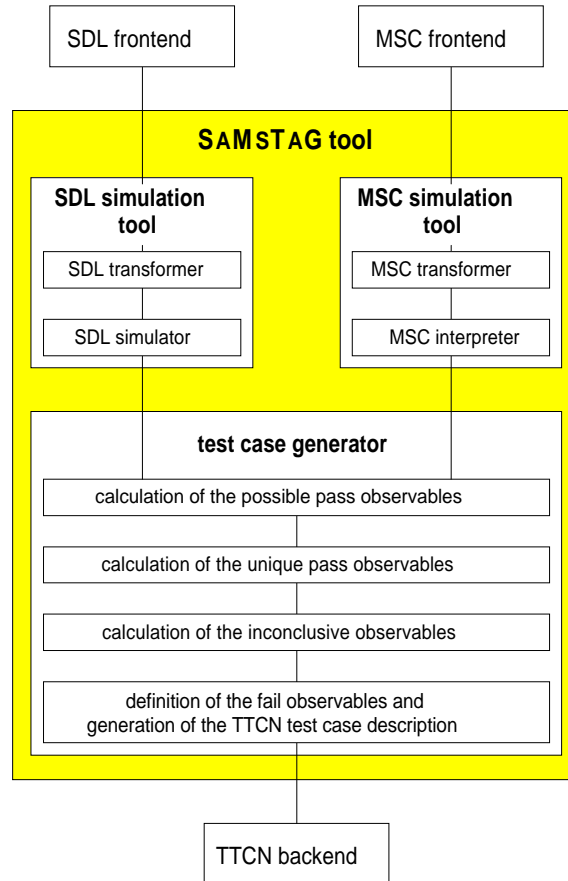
SDL frontend

MSC frontend

SAMSTAG tool

SDL simulation tool

SDL transformer

SDL simulator

MSC simulation tool

MSC transformer

MSC interpreter

test case generator

calculation of the possible pass observables

calculation of the unique pass observables

calculation of the inconclusive observables

definition of the fail observables and generation of the TTCN test case description

TTCN backend